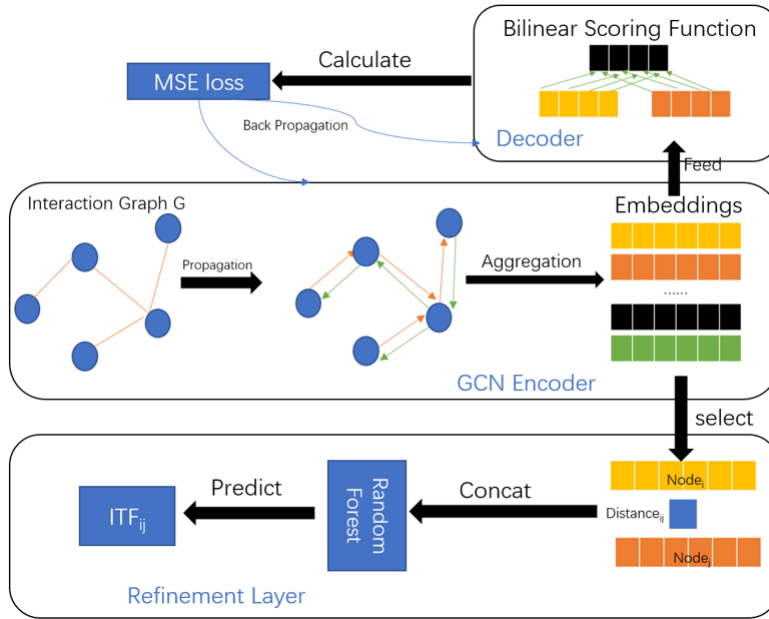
Bilinear Scoring Function

Calculate

MSE loss

Back Propagation

Decoder

Feed

Interaction Graph G

Embeddings

Propagation

Aggregation

......

GCN Encoder

select

Random Forest

Predict

Concat

$ITF_{ij}$

$Node_i$

$Distance_{ij}$

$Node_j$

Refinement Layer